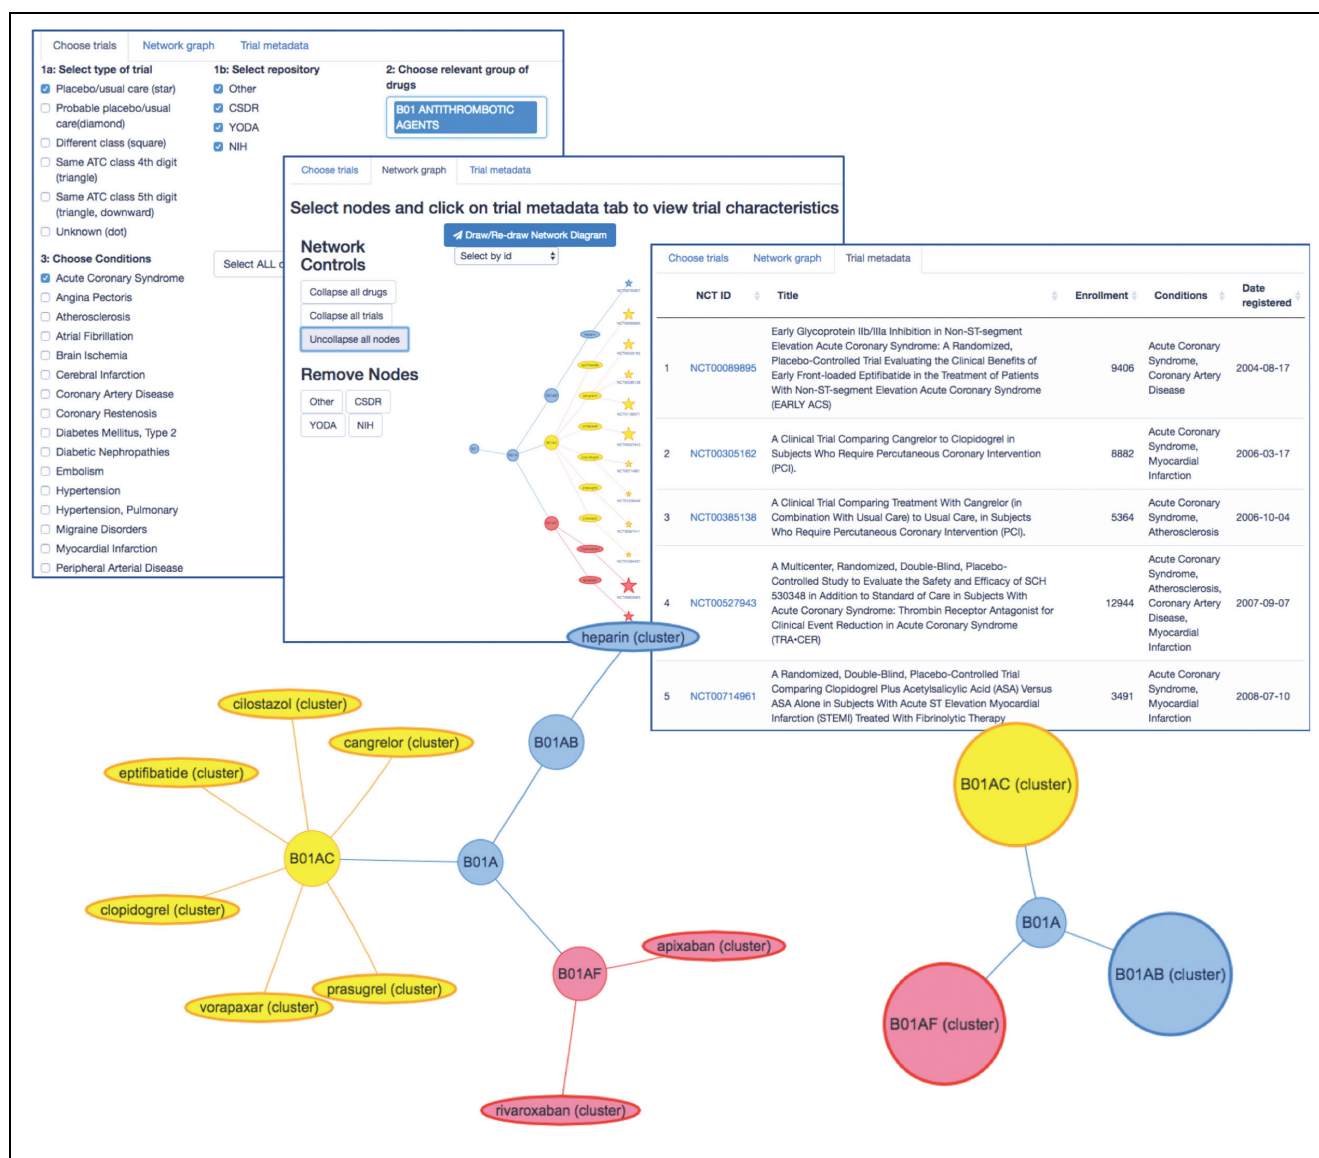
Choose trials Network graph Trial metadata

1a: Select type of trial
Placebo/usual care (star)
Probable placebo/usual care(diamond)
Different class (square)
Same ATC class 4th digit (triangle)
Same ATC class 5th digit (triangle, downward)
Unknown (dot)

1b: Select repository
Other
CSDR
YODA
NIH

2: Choose relevant group of drugs
B01 ANTITHROMBOTIC AGENTS

3: Choose Conditions
Acute Coronary Syndrome
Angina Pectoris
Atherosclerosis
Atrial Fibrillation
Brain Ischemia
Cerebral Infarction
Coronary Artery Disease
Coronary Restenosis
Diabetes Mellitus, Type 2
Diabetic Nephropathies
Embolism
Hypertension
Hypertension, Pulmonary
Migraine Disorders
Myocardial Infarction
Peripheral Arterial Disease

Select ALL c

Choose trials Network graph Trial metadata

Select nodes and click on trial metadata tab to view trial characteristics

Network Controls
Draw/Re-draw Network Diagram
Select by id
Collapse all drugs
Collapse all trials
Uncollapse all nodes

Remove Nodes
Other CSDR
YODA NIH

Choose trials Network graph Trial metadata

| | NCT ID | Title | Enrollment | Conditions | Date registered |
|---|---|---|---|---|---|
| 1 | NCT00089895 | Early Glycoprotein IIb/IIIa Inhibition in Non-ST-segment Elevation Acute Coronary Syndrome: A Randomized, Placebo-Controlled Trial Evaluating the Clinical Benefits of Early Front-loaded Eptifibatide in the Treatment of Patients With Non-ST-segment Elevation Acute Coronary Syndrome (EARLY ACS) | 9406 | Acute Coronary Syndrome, Coronary Artery Disease | 2004-08-17 |
| 2 | NCT00305162 | A Clinical Trial Comparing Cangrelor to Clopidogrel in Subjects Who Require Percutaneous Coronary Intervention (PCI). | 8882 | Acute Coronary Syndrome, Myocardial Infarction | 2006-03-17 |
| 3 | NCT00385138 | A Clinical Trial Comparing Treatment With Cangrelor (in Combination With Usual Care) to Usual Care, in Subjects Who Require Percutaneous Coronary Intervention (PCI). | 5364 | Acute Coronary Syndrome, Atherosclerosis | 2006-10-04 |
| 4 | NCT00527943 | A Multicenter, Randomized, Double-Blind, Placebo-Controlled Study to Evaluate the Safety and Efficacy of SCH 530348 in Addition to Standard of Care in Subjects With Acute Coronary Syndrome: Thrombin Receptor Antagonist for Clinical Event Reduction in Acute Coronary Syndrome (TRA•CER) | 12944 | Acute Coronary Syndrome, Atherosclerosis, Coronary Artery Disease, Myocardial Infarction | 2007-09-07 |
| 5 | NCT00714961 | A Randomized, Double-Blind, Placebo-Controlled Trial Comparing Clopidogrel Plus Acetylsalicylic Acid (ASA) Versus ASA Alone in Subjects With Acute ST Elevation Myocardial Infarction (STEMI) Treated With Fibrinolytic Therapy | 3491 | Acute Coronary Syndrome, Myocardial Infarction | 2008-07-10 |

heparin (cluster)
cilostazol (cluster)
cangrelor (cluster)
eptifibatide (cluster)
B01AB
B01AC
B01A
clopidogrel (cluster)
apixaban (cluster)
B01AF
prasugrel (cluster)
vorapaxar (cluster)
rivaroxaban (cluster)

B01AC (cluster)
B01A
B01AB (cluster)
B01AF (cluster)